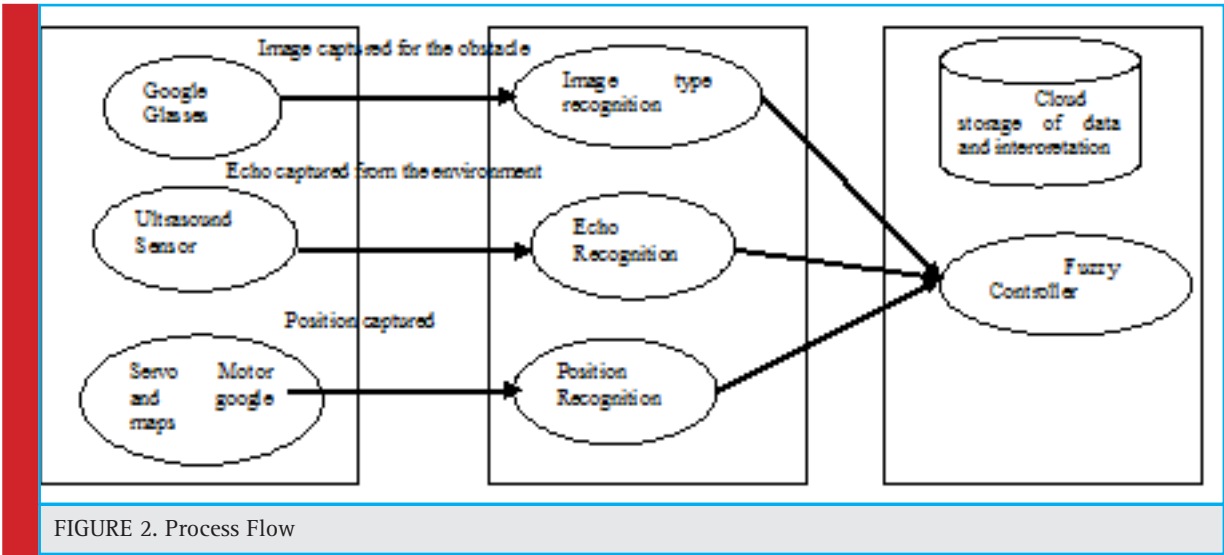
Image captured for the obstacle

Google Glasses

Image type recognition

Cloud storage of data and interoretation

Echo captured from the environment

Ultrasound Sensor

Echo Recognition

Fuzzy Controller

Position captured

Servo Motor and google maps

Position Recognition

FIGURE 2. Process Flow